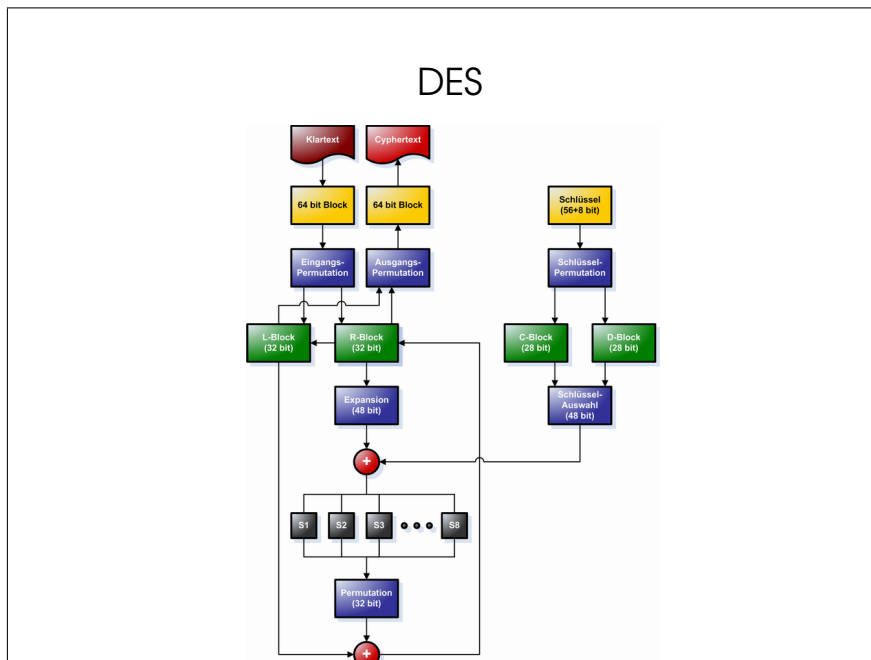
DES

Klartext

Cyphertext

64 bit Block

64 bit Block

Schlüssel (56+8 bit)

Eingangs-Permutation

Ausgangs-Permutation

Schlüssel-Permutation

L-Block (32 bit)

R-Block (32 bit)

C-Block (28 bit)

D-Block (28 bit)

Expansion (48 bit)

Schlüssel-Auswahl (48 bit)

+

S1

S2

S3

S8

Permutation (32 bit)

+